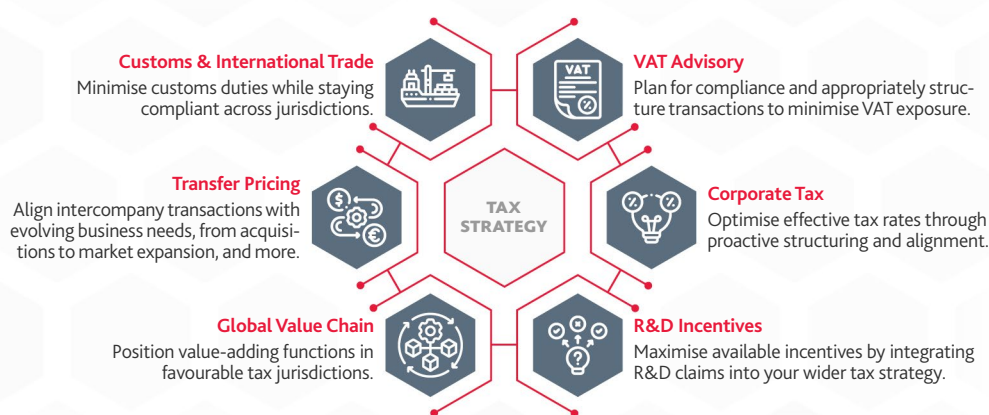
Customs & International Trade
Minimise customs duties while staying compliant across jurisdictions.

VAT Advisory
Plan for compliance and appropriately structure transactions to minimise VAT exposure.

VAT

Transfer Pricing
Align intercompany transactions with evolving business needs, from acquisitions to market expansion, and more.

TAX STRATEGY

Corporate Tax
Optimise effective tax rates through proactive structuring and alignment.

Global Value Chain
Position value-adding functions in favourable tax jurisdictions.

R&D Incentives
Maximise available incentives by integrating R&D claims into your wider tax strategy.